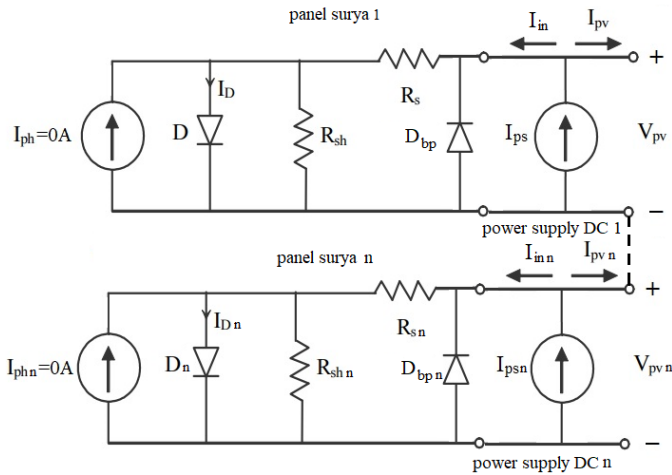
panel surya 1

$I_{in}$ $I_{pv}$

+

$I_D$

$R_s$

$I_{ph}$=0A

D

$R_{sh}$

$D_{bp}$

$I_{ps}$

$V_{pv}$

−

power supply DC 1

panel surya n

$I_{in\,n}$ $I_{pv\,n}$

+

$I_{D\,n}$

$R_{s\,n}$

$I_{ph\,n}$=0A

$D_n$

$R_{sh\,n}$

$D_{bp\,n}$

$I_{psn}$

$V_{pv\,n}$

−

power supply DC n